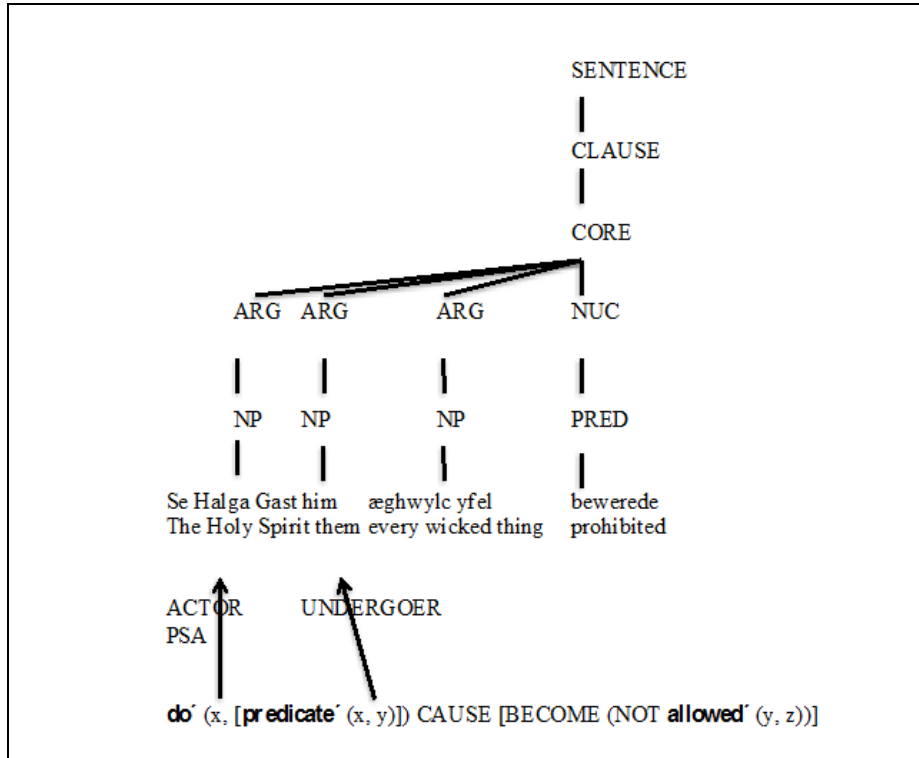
SENTENCE

CLAUSE

CORE

ARG ARG ARG NUC

NP NP NP PRED

Se Halga Gast him æghwylc yfel bewerede
The Holy Spirit them every wicked thing prohibited

ACTOR UNDERGOER
PSA

**do´** (x, [**predicate´** (x, y)]) CAUSE [BECOME (NOT **allowed´** (y, z))]